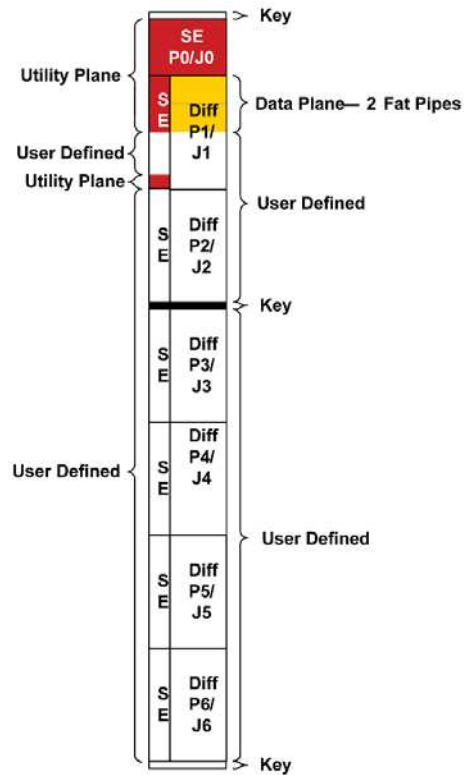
Key

SE
P0/J0

Utility Plane

S
E

Diff
P1/
J1

Data Plane— 2 Fat Pipes

User Defined

Utility Plane

User Defined

S
E

Diff
P2/
J2

Key

S
E

Diff
P3/
J3

User Defined

S
E

Diff
P4/
J4

User Defined

S
E

Diff
P5/
J5

S
E

Diff
P6/
J6

Key